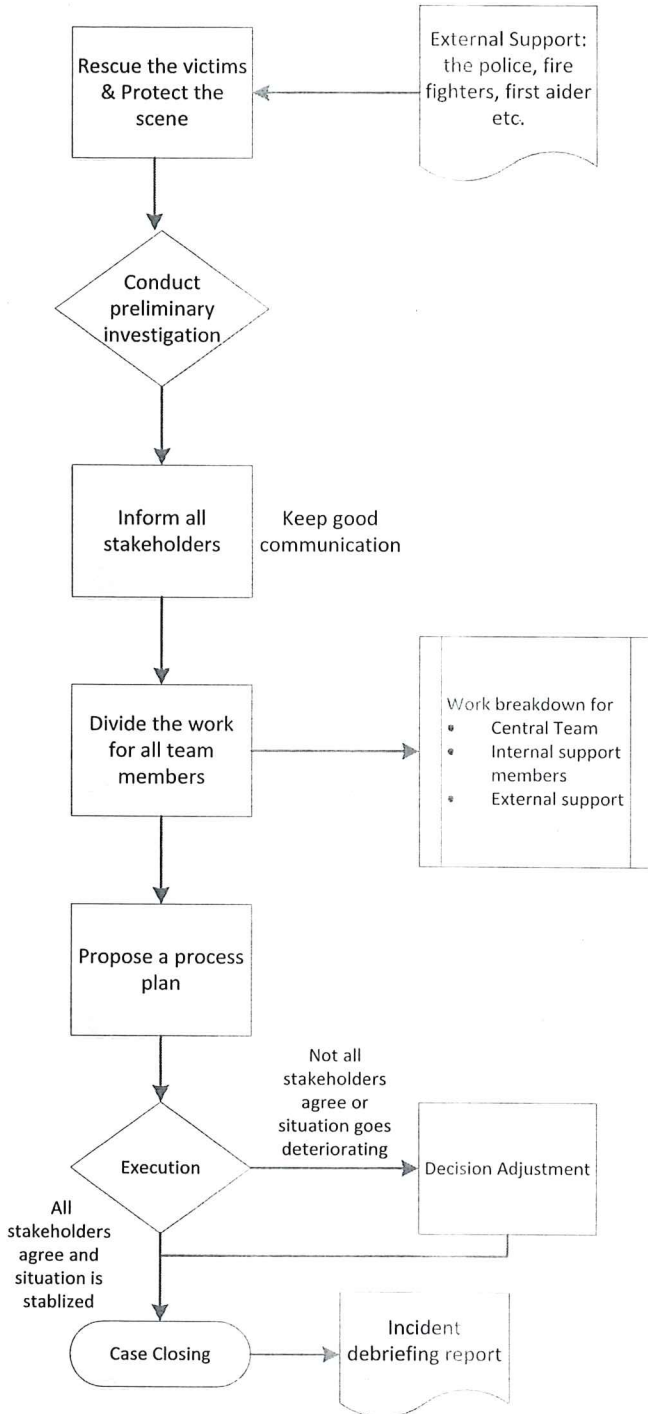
Rescue the victims & Protect the scene

External Support: the police, fire fighters, first aider etc.

Conduct preliminary investigation

Inform all stakeholders

Keep good communication

Divide the work for all team members

Work breakdown for
- Central Team
- Internal support members
- External support

Propose a process plan

Execution

Not all stakeholders agree or situation goes deteriorating

Decision Adjustment

All stakeholders agree and situation is stablized

Case Closing

Incident debriefing report